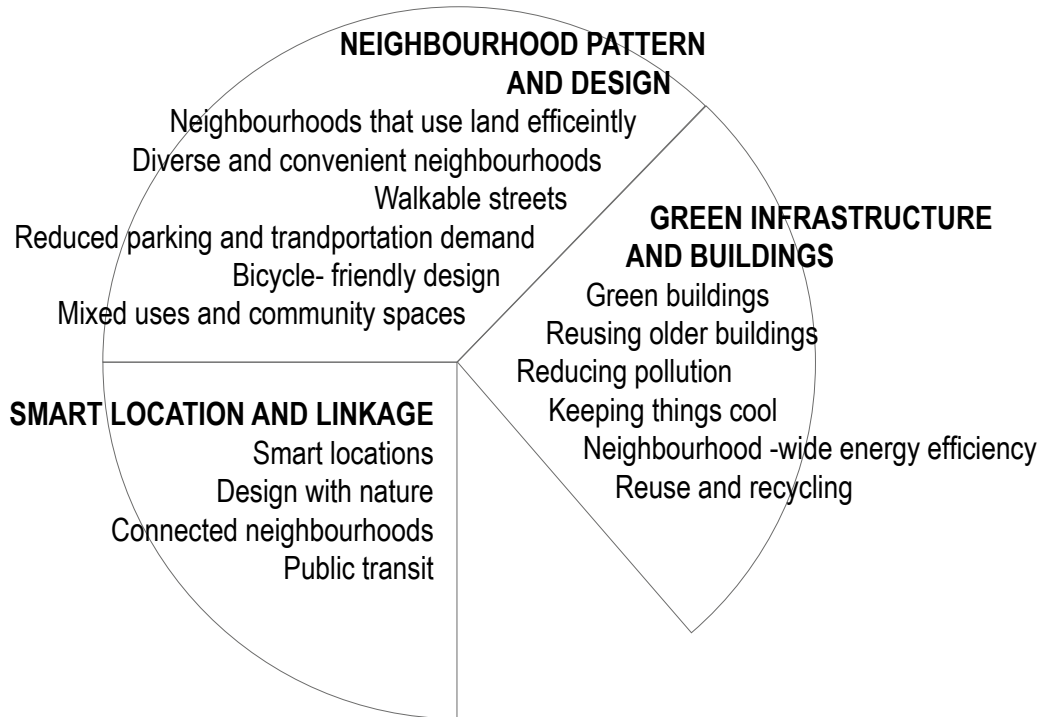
NEIGHBOURHOOD PATTERN AND DESIGN
Neighbourhoods that use land efficeintly
Diverse and convenient neighbourhoods
Walkable streets
Reduced parking and trandportation demand
Bicycle- friendly design
Mixed uses and community spaces

GREEN INFRASTRUCTURE AND BUILDINGS
Green buildings
Reusing older buildings
Reducing pollution
Keeping things cool
Neighbourhood -wide energy efficiency
Reuse and recycling

SMART LOCATION AND LINKAGE
Smart locations
Design with nature
Connected neighbourhoods
Public transit